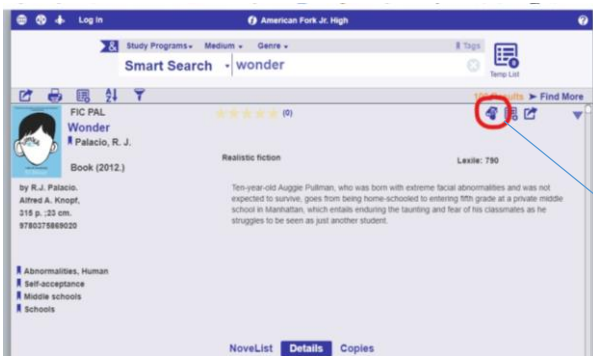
Log In
American Fork Jr. High
Study Programs ▾ Medium ▾ Genre ▾
Tags
Smart Search ▾ wonder
Temp List
1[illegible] Results ➤ Find More
FIC PAL
Wonder
Palacio, R. J.
Book (2012.)
(0)
Realistic fiction
Lexile: 790
by R.J. Palacio.
Alfred A. Knopf,
315 p. ;23 cm.
9780375869020
Ten-year-old Auggie Pullman, who was born with extreme facial abnormalities and was not expected to survive, goes from being home-schooled to entering fifth grade at a private middle school in Manhattan, which entails enduring the taunting and fear of his classmates as he struggles to be seen as just another student.
Abnormalities, Human
Self-acceptance
Middle schools
Schools
NoveList Details Copies